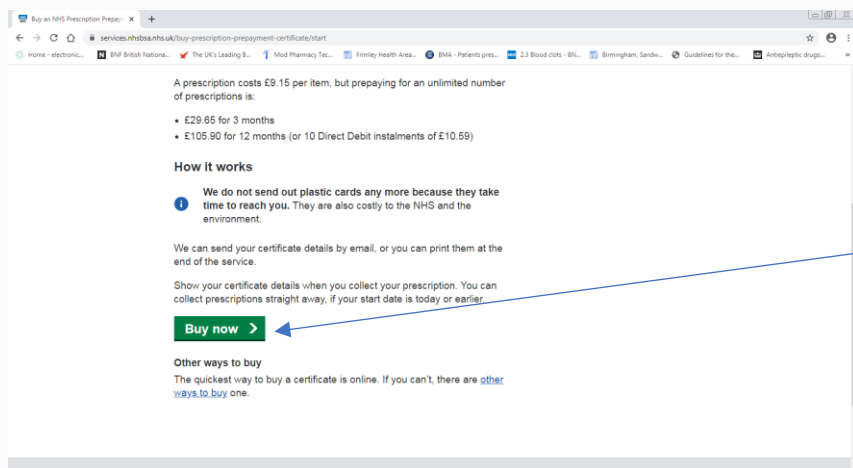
Buy an NHS Prescription Prepay ×
services.nhsbsa.nhs.uk/buy-prescription-prepayment-certificate/start
Home - electronic... BNF British Nationa... The UK's Leading B... Mod Pharmacy Tec... Frimley Health Area... BMA - Patients pres... 2.3 Blood clots - BN... Birmingham, Sandw... Guidelines for the... Antiepileptic drugo...

A prescription costs £9.15 per item, but prepaying for an unlimited number of prescriptions is:

• £29.65 for 3 months
• £105.90 for 12 months (or 10 Direct Debit instalments of £10.59)

How it works

We do not send out plastic cards any more because they take time to reach you. They are also costly to the NHS and the environment.

We can send your certificate details by email, or you can print them at the end of the service.

Show your certificate details when you collect your prescription. You can collect prescriptions straight away, if your start date is today or earlier.

Buy now >

Other ways to buy

The quickest way to buy a certificate is online. If you can't, there are other ways to buy one.